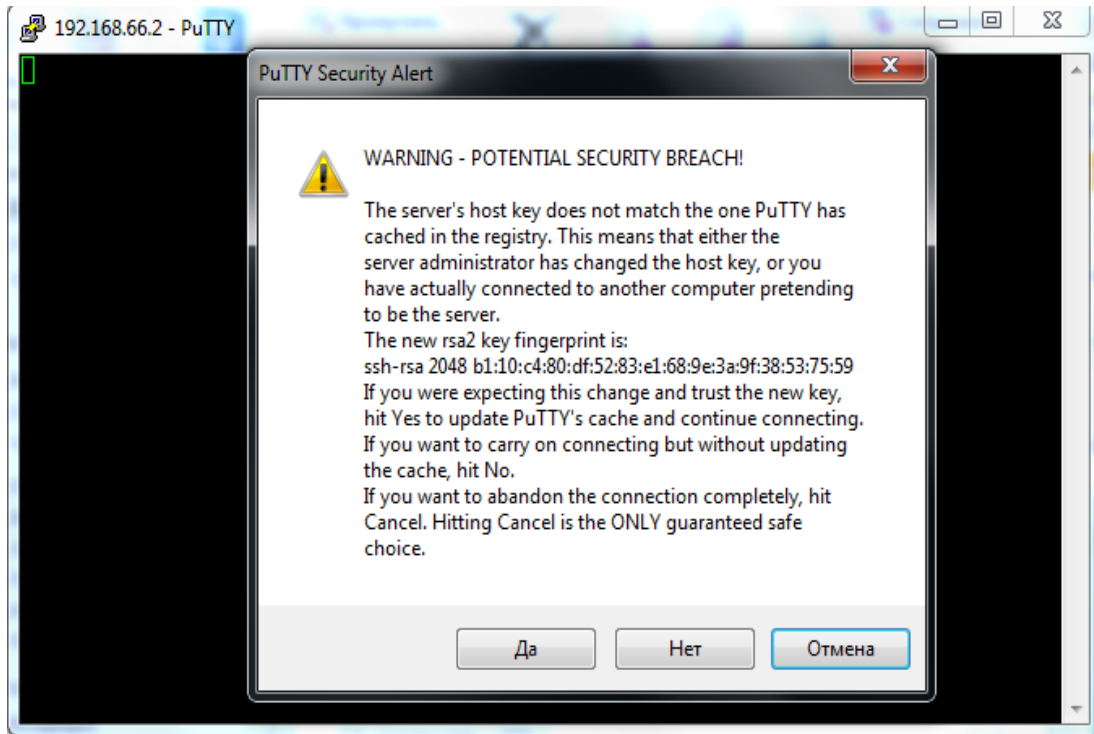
192.168.66.2 - PuTTY

PuTTY Security Alert

WARNING - POTENTIAL SECURITY BREACH!

The server's host key does not match the one PuTTY has cached in the registry. This means that either the server administrator has changed the host key, or you have actually connected to another computer pretending to be the server.
The new rsa2 key fingerprint is:
ssh-rsa 2048 b1:10:c4:80:df:52:83:e1:68:9e:3a:9f:38:53:75:59
If you were expecting this change and trust the new key, hit Yes to update PuTTY's cache and continue connecting.
If you want to carry on connecting but without updating the cache, hit No.
If you want to abandon the connection completely, hit Cancel. Hitting Cancel is the ONLY guaranteed safe choice.

Да Нет Отмена